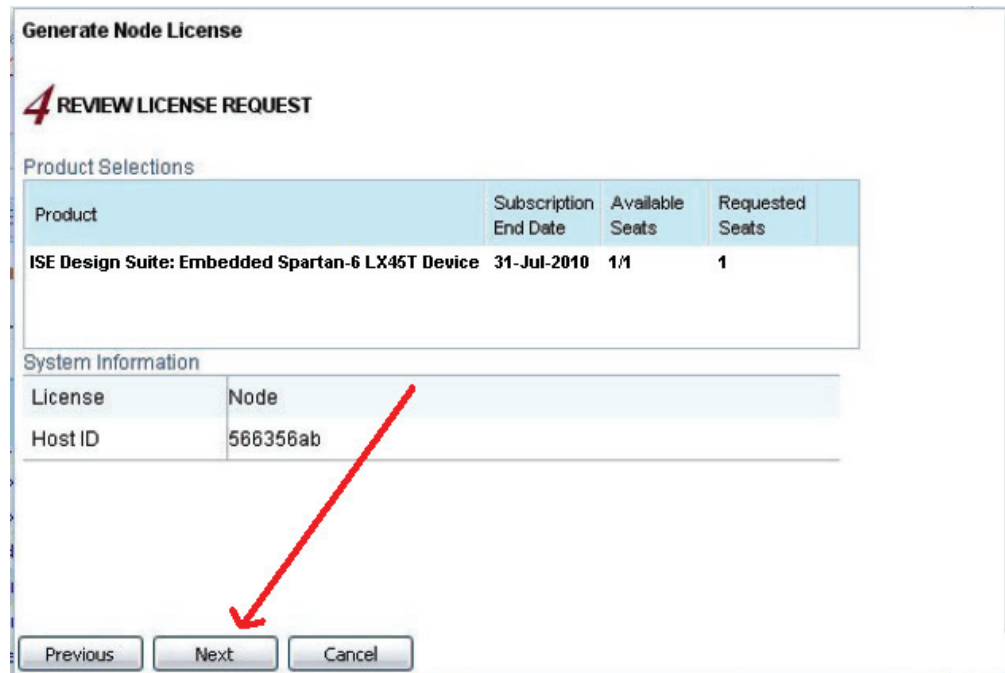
Generate Node License

4 REVIEW LICENSE REQUEST

Product Selections

| Product | Subscription End Date | Available Seats | Requested Seats |
|---|---|---|---|
| ISE Design Suite: Embedded Spartan-6 LX45T Device | 31-Jul-2010 | 1/1 | 1 |

System Information

| License | Node |
|---|---|
| Host ID | 566356ab |

Previous Next Cancel